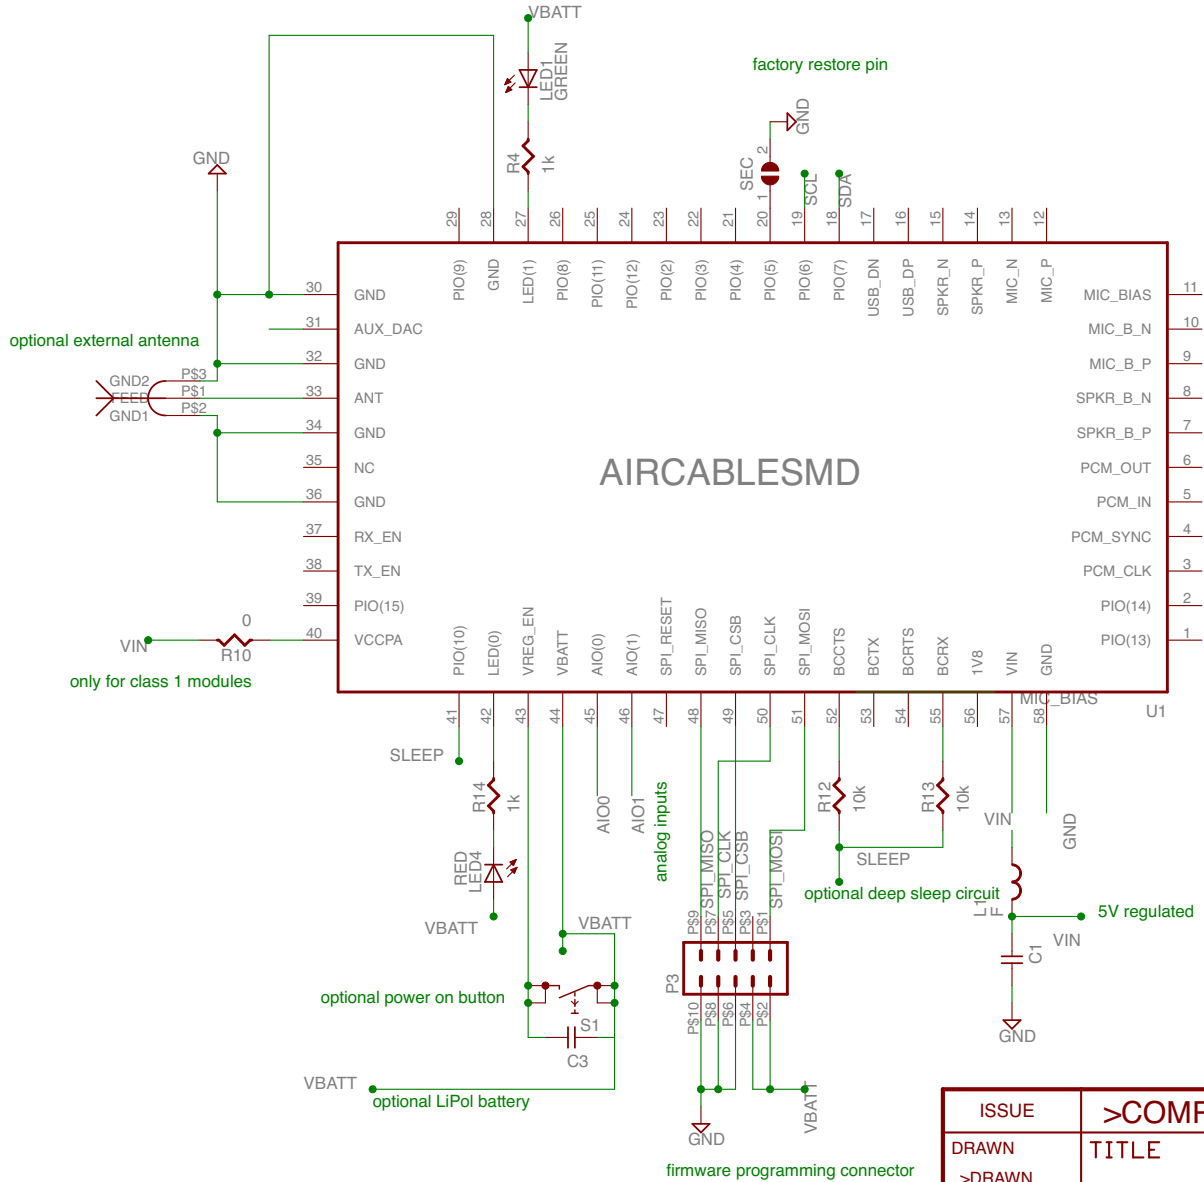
VBATT
LED1
GREEN
R4
1k
factory restore pin
GND
2
SEC
1
SCL
SDA
GND
29 28 27 26 25 24 23 22 21 20 19 18 17 16 15 14 13 12
PIO(9) GND LED(1) PIO(8) PIO(11) PIO(12) PIO(2) PIO(3) PIO(4) PIO(5) PIO(6) PIO(7) USB_DN USB_DP SPKR_N SPKR_P MIC_N MIC_P
30 GND
31 AUX_DAC
optional external antenna
32 GND
GND2
P$3
FEED
P$1
33 ANT
GND1
P$2
34 GND
35 NC
36 GND
37 RX_EN
38 TX_EN
39 PIO(15)
0
VIN
R10
40 VCCPA
only for class 1 modules
AIRCABLESMD
MIC_BIAS 11
MIC_B_N 10
MIC_B_P 9
SPKR_B_N 8
SPKR_B_P 7
PCM_OUT 6
PCM_IN 5
PCM_SYNC 4
PCM_CLK 3
PIO(14) 2
PIO(13) 1
PIO(10) LED(0) VREG_EN VBATT AIO(0) AIO(1) SPI_RESET SPI_MISO SPI_CSB SPI_CLK SPI_MOSI BCCTS BCTX BCRTS BCRX 1V8 VIN GND
MIC_BIAS
41 42 43 44 45 46 47 48 49 50 51 52 53 54 55 56 57 58
U1
SLEEP
R14
1k
AIO0
AIO1
analog inputs
SPI_MISO
SPI_CLK
SPI_CSB
SPI_MOSI
R12
10k
R13
10k
VIN
GND
SLEEP
RED
LED4
optional deep sleep circuit
L1
F
5V regulated
VIN
C1
VBATT
VBATT
P$9 P$7 P$5 P$3 P$1
P3
P$10 P$8 P$6 P$4 P$2
optional power on button
S1
C3
GND
VBATT
optional LiPol battery
VBATT
GND
firmware programming connector
ISSUE
>COMP
DRAWN
TITLE
>DRAWN